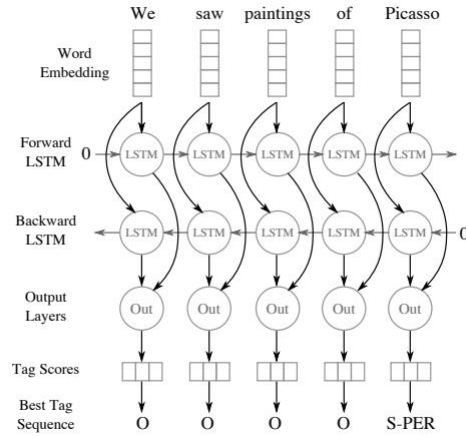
We saw paintings of Picasso

Word Embedding

Forward LSTM

0

LSTM LSTM LSTM LSTM LSTM

Backward LSTM

LSTM LSTM LSTM LSTM LSTM

0

Output Layers

Out Out Out Out Out

Tag Scores

Best Tag Sequence

O O O O S-PER